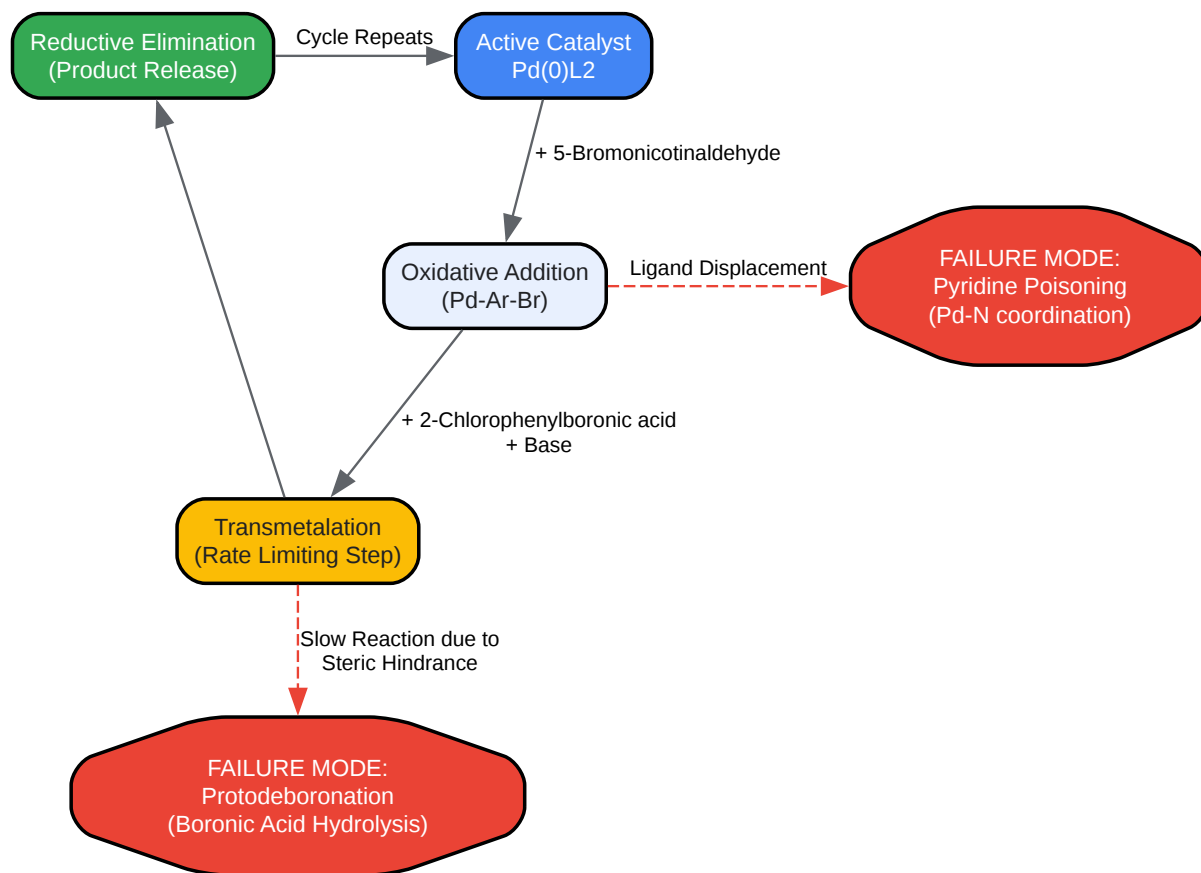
Reductive Elimination
(Product Release)

Cycle Repeats

Active Catalyst
Pd(0)L2

+ 5-Bromonicotinaldehyde

Oxidative Addition
(Pd-Ar-Br)

Ligand Displacement

FAILURE MODE:
Pyridine Poisoning
(Pd-N coordination)

+ 2-Chlorophenylboronic acid
+ Base

Transmetalation
(Rate Limiting Step)

Slow Reaction due to
Steric Hindrance

FAILURE MODE:
Protodeboronation
(Boronic Acid Hydrolysis)